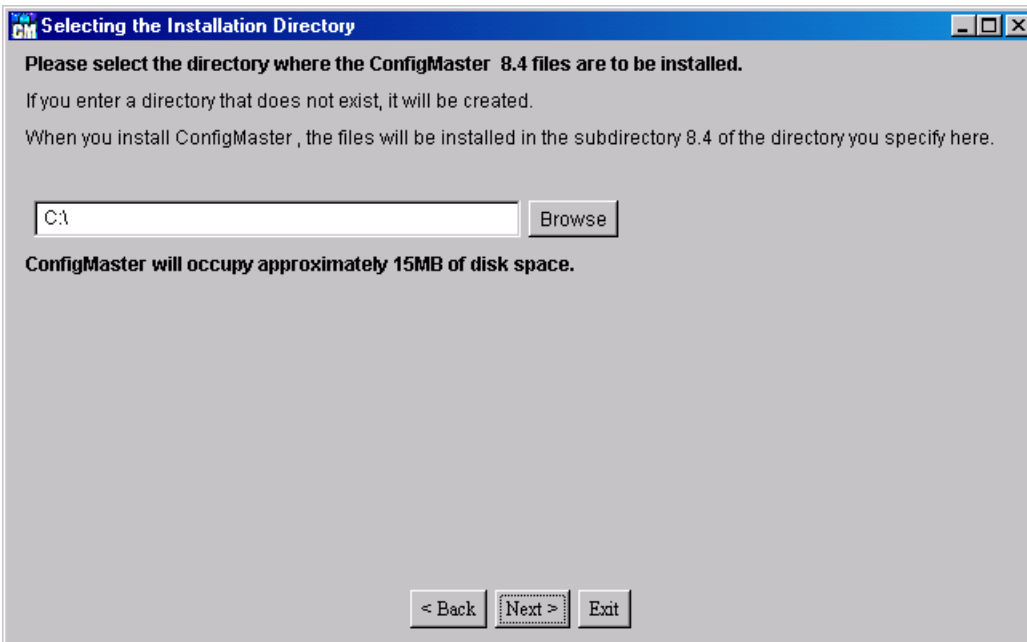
CM Selecting the Installation Directory

Please select the directory where the ConfigMaster 8.4 files are to be installed.

If you enter a directory that does not exist, it will be created.

When you install ConfigMaster , the files will be installed in the subdirectory 8.4 of the directory you specify here.

C:\

Browse

ConfigMaster will occupy approximately 15MB of disk space.

< Back

Next >

Exit